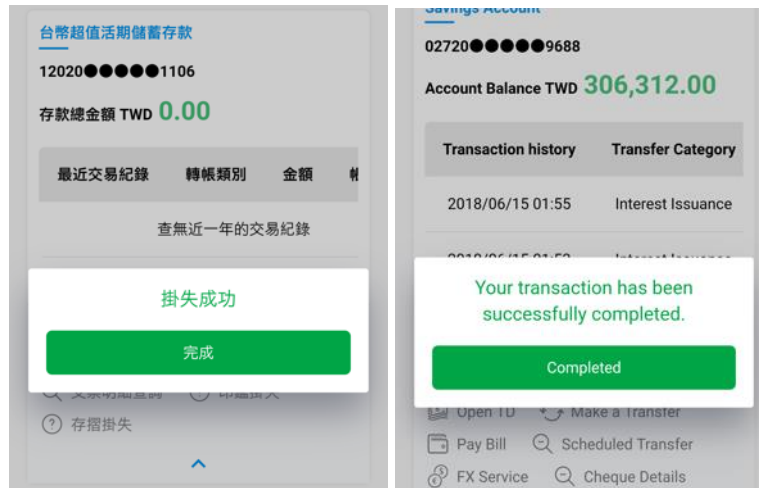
台幣超值活期儲蓄存款

12020●●●●●1106

存款總金額 TWD 0.00

| 最近交易紀錄 | 轉帳類別 | 金額 | 帳 |
|---|---|---|---|
| 查無近一年的交易紀錄 | | | |

掛失成功

完成

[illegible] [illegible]

存摺掛失

Savings Account

02720●●●●●9688

Account Balance TWD 306,312.00

| Transaction history | Transfer Category |
|---|---|
| 2018/06/15 01:55 | Interest Issuance |
| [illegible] | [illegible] |

Your transaction has been successfully completed.

Completed

Open TD Make a Transfer

Pay Bill Scheduled Transfer

FX Service Cheque Details